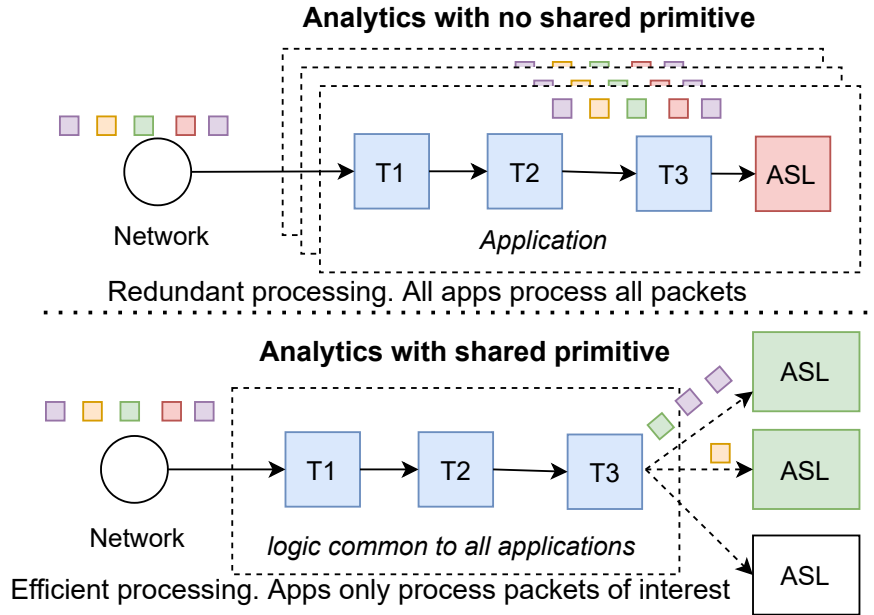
Analytics with no shared primitive

Network

T1

T2

T3

ASL

Application

Redundant processing. All apps process all packets

Analytics with shared primitive

Network

T1

T2

T3

logic common to all applications

ASL

ASL

ASL

Efficient processing. Apps only process packets of interest